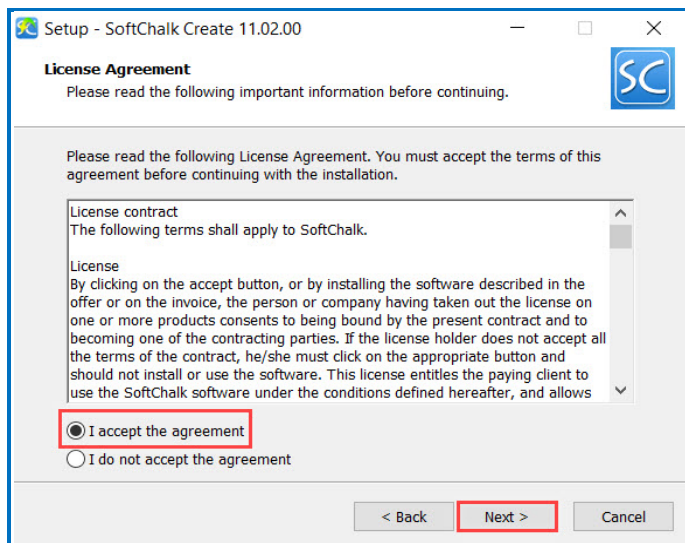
Setup - SoftChalk Create 11.02.00

License Agreement
Please read the following important information before continuing.

SC

Please read the following License Agreement. You must accept the terms of this agreement before continuing with the installation.

License contract
The following terms shall apply to SoftChalk.

License
By clicking on the accept button, or by installing the software described in the offer or on the invoice, the person or company having taken out the license on one or more products consents to being bound by the present contract and to becoming one of the contracting parties. If the license holder does not accept all the terms of the contract, he/she must click on the appropriate button and should not install or use the software. This license entitles the paying client to use the SoftChalk software under the conditions defined hereafter, and allows

I accept the agreement
I do not accept the agreement

< Back
Next >
Cancel